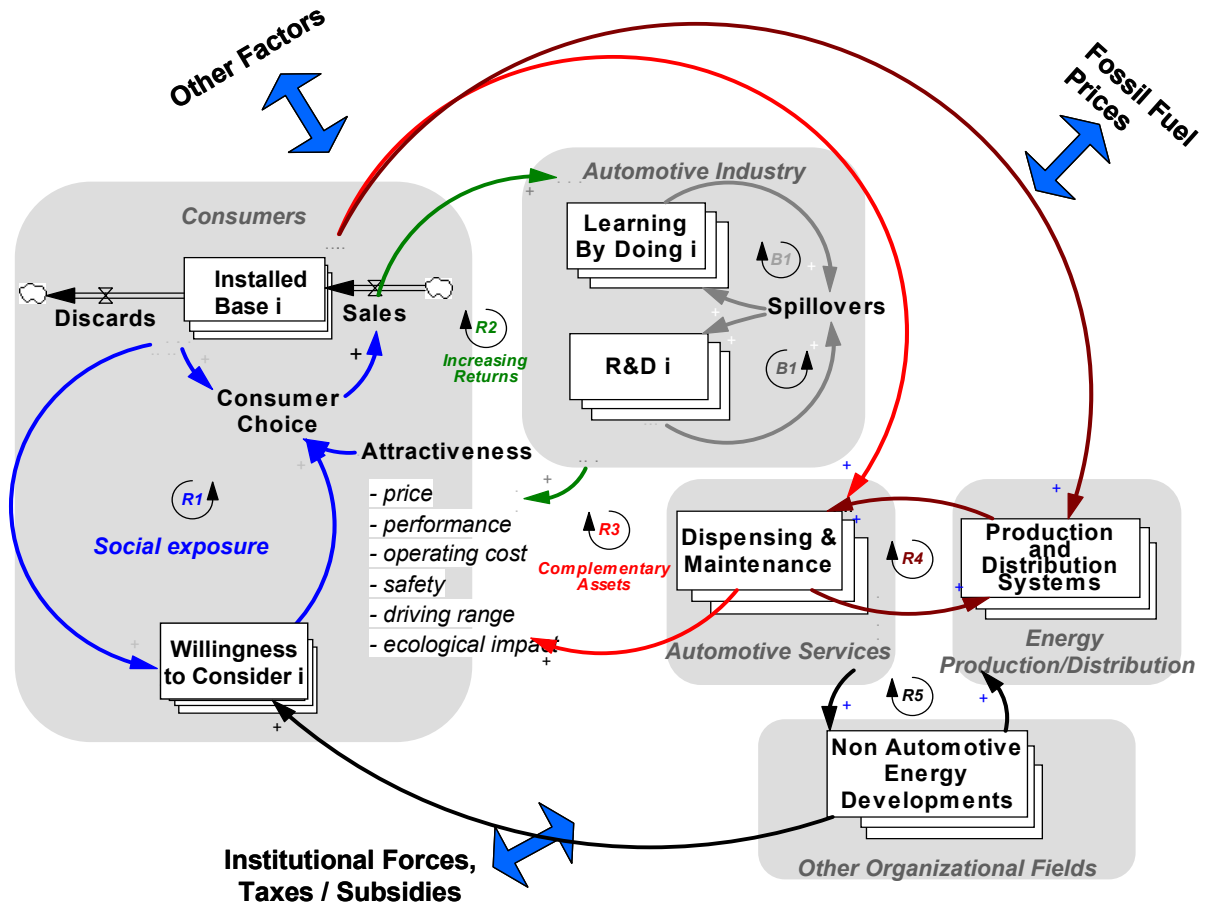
Other Factors

Fossil Fuel Prices

Automotive Industry

Consumers

Learning By Doing i

B1

Installed Base i

Discards

Sales

Spillovers

R2
Increasing Returns

R&D i

B1

+

Consumer Choice

Attractiveness

R1

- price
- performance
- operating cost
- safety
- driving range
- ecological impact

R3
Complementary Assets

Social exposure

Dispensing & Maintenance

R4

Production and Distribution Systems

Energy Production/Distribution

Automotive Services

Willingness to Consider i

R5

Non Automotive Energy Developments

Institutional Forces, Taxes / Subsidies

Other Organizational Fields